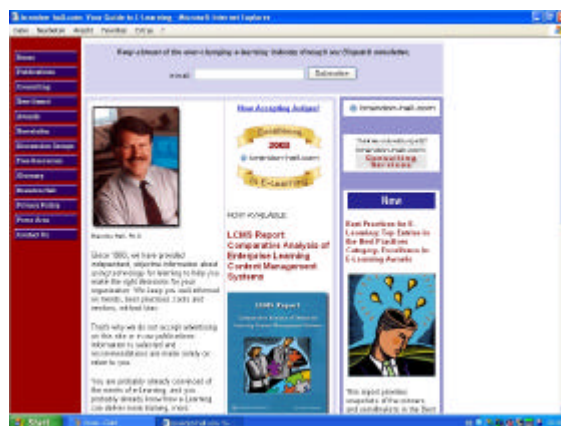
brandon-hall.com: Your Guide to E-Learning - Microsoft Internet Explorer

Keep abreast of the ever-changing e-learning industry through our (Elquarkl) newsletter.

e-mail: Subscribe

Home
Publications
Consulting
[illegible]
Awards
Newsletter
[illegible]
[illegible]
Glossary
Brandon Hall
Privacy Policy
Press Area
Contact Us

Now Accepting Judges!

Excellence
2003
brandon-hall.com
in E-Learning

brandon-hall.com

Consulting Services

New

Best Practices for E-Learning: Top Entries in the Best Practices Category, Excellence in E-Learning Awards

Brandon Hall, Ph.D.

Since 1990, we have provided independent, objective information about using technology for learning to help you make the right decisions for your organization. We keep you well-informed on trends, best practices, tools and vendors, without bias.

That's why we do not accept advertising on this site or in our publications. Information is sold/kept and recommendations are made solely on value to you.

You are probably already convinced of the merits of e-learning, and you probably already know how e-learning can deliver more training, more

NOW AVAILABLE:

LCMS Report: Comparative Analysis of Enterprise Learning Content Management Systems

LCMS Report

This report provides snapshots of the winners and semifinalists in the Best

Start